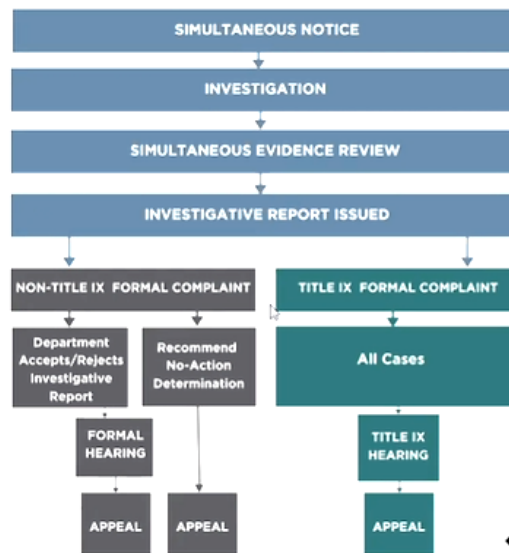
SIMULTANEOUS NOTICE

INVESTIGATION

SIMULTANEOUS EVIDENCE REVIEW

INVESTIGATIVE REPORT ISSUED

NON-TITLE IX FORMAL COMPLAINT

Department Accepts/Rejects Investigative Report

FORMAL HEARING

APPEAL

Recommend No-Action Determination

APPEAL

TITLE IX FORMAL COMPLAINT

All Cases

TITLE IX HEARING

APPEAL